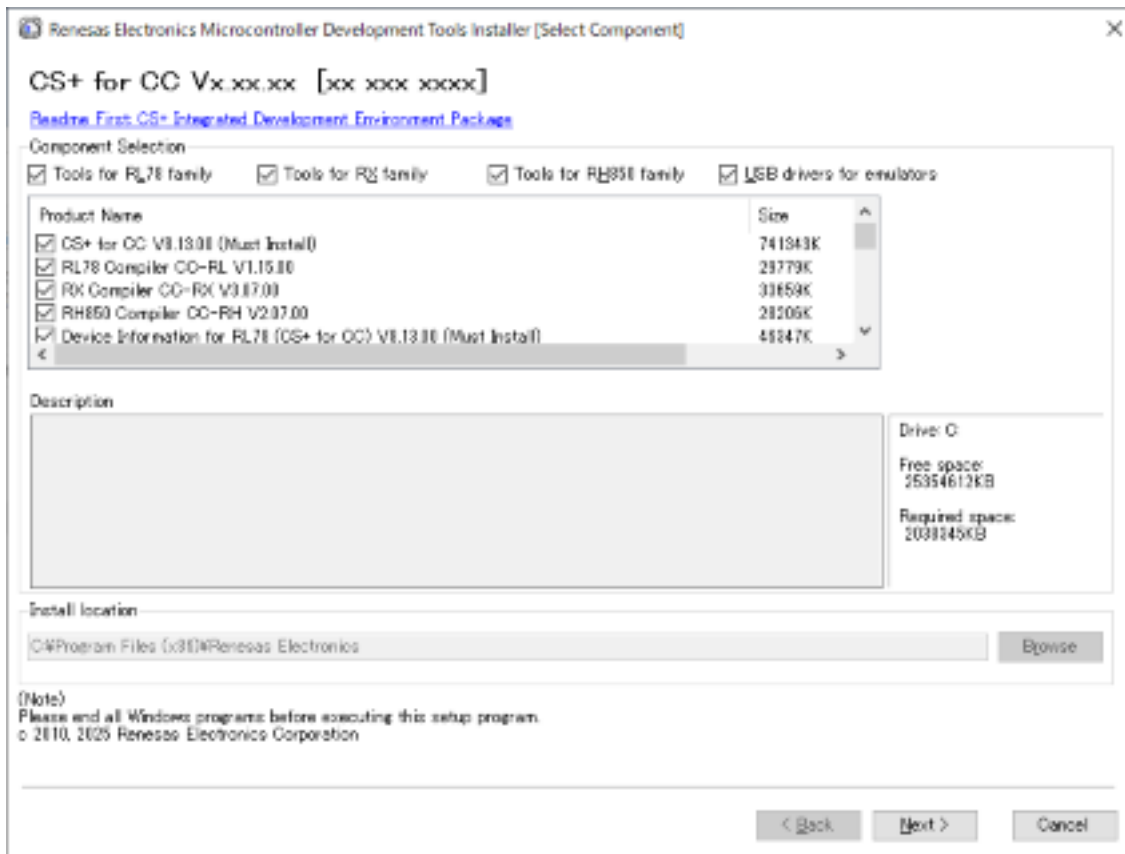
Renesas Electronics Microcontroller Development Tools Installer [Select Component]

CS+ for CC Vx.xx.xx [xx xxx xxxx]

Readme First CS+ Integrated Development Environment Package

Component Selection

Tools for RL78 family
Tools for RX family
Tools for RH850 family
USB drivers for emulators

| Product Name | Size |
|---|---|
| CS+ for CC V8.13.00 (Must Install) | 741843K |
| RL78 Compiler CC-RL V1.15.00 | 29779K |
| RX Compiler CC-RX V3.07.00 | 33659K |
| RH850 Compiler CC-RH V2.07.00 | 28206K |
| Device Information for RL78 (CS+ for CC) V8.13.00 (Must Install) | 46847K |

Description

Drive: C:

Free space: 25354612KB

Required space: 2038245KB

Install location

C:¥Program Files (x86)¥Renesas Electronics

Browse

(Note)
Please end all Windows programs before executing this setup program.
© 2010, 2025 Renesas Electronics Corporation

< Back
Next >
Cancel